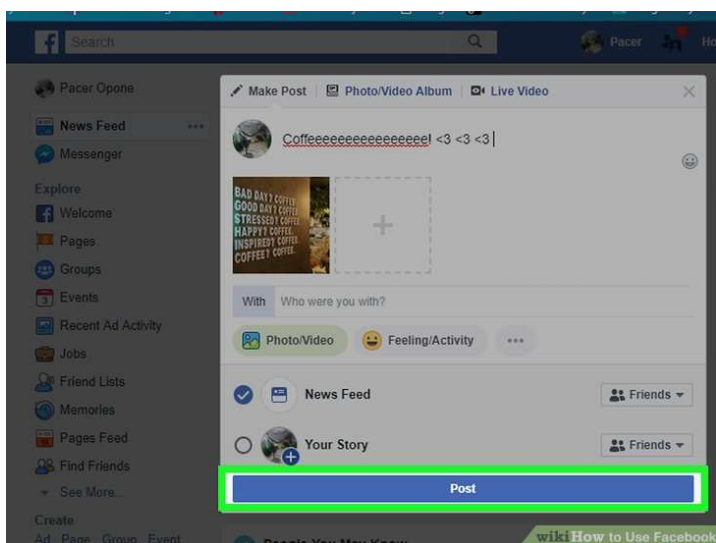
Search

Pacer

Ho

Pacer Opone

News Feed

Messenger

Explore

Welcome

Pages

Groups

Events

Recent Ad Activity

Jobs

Friend Lists

Memories

Pages Feed

Find Friends

See More...

Create

Ad · Page · Group · Event

Make Post

Photo/Video Album

Live Video

Coffeeeeeeeeeeeeeeeee! <3 <3 <3

BAD DAY? COFFEE. GOOD DAY? COFFEE. STRESSED? COFFEE. HAPPY? COFFEE. INSPIRED? COFFEE. COFFEE? COFFEE.

With Who were you with?

Photo/Video

Feeling/Activity

News Feed

Friends

Your Story

Friends

Post

People You May Know

wikiHow to Use Facebook